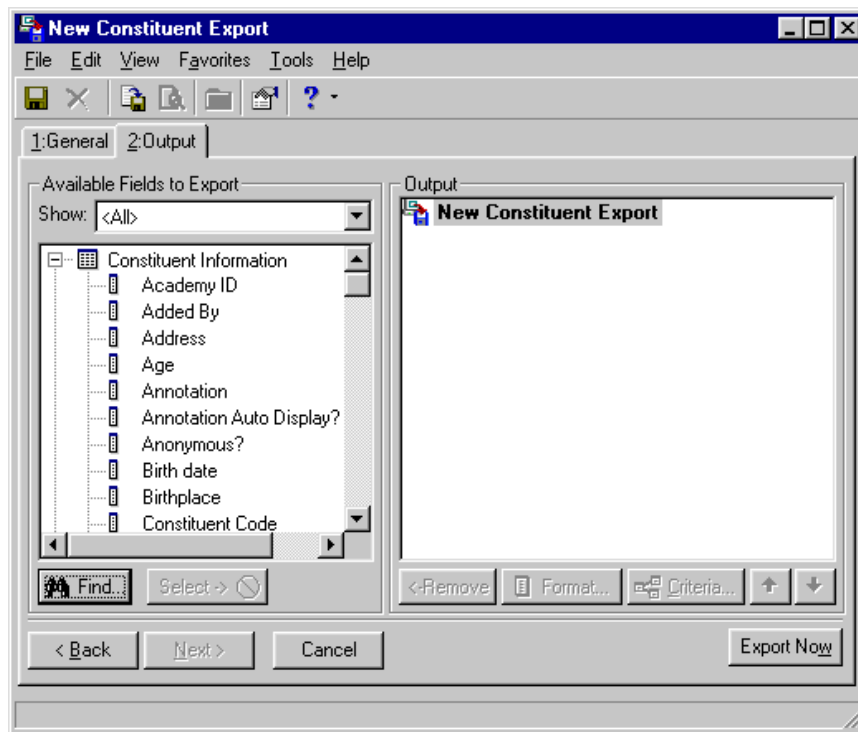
New Constituent Export

File Edit View Favorites Tools Help

1:General 2:Output

Available Fields to Export

Show: <All>

Constituent Information
Academy ID
Added By
Address
Age
Annotation
Annotation Auto Display?
Anonymous?
Birth date
Birthplace
Constituent Code

Find...
Select ->

Output

New Constituent Export

<-Remove
Format...
Criteria...

< Back
Next >
Cancel
Export Now